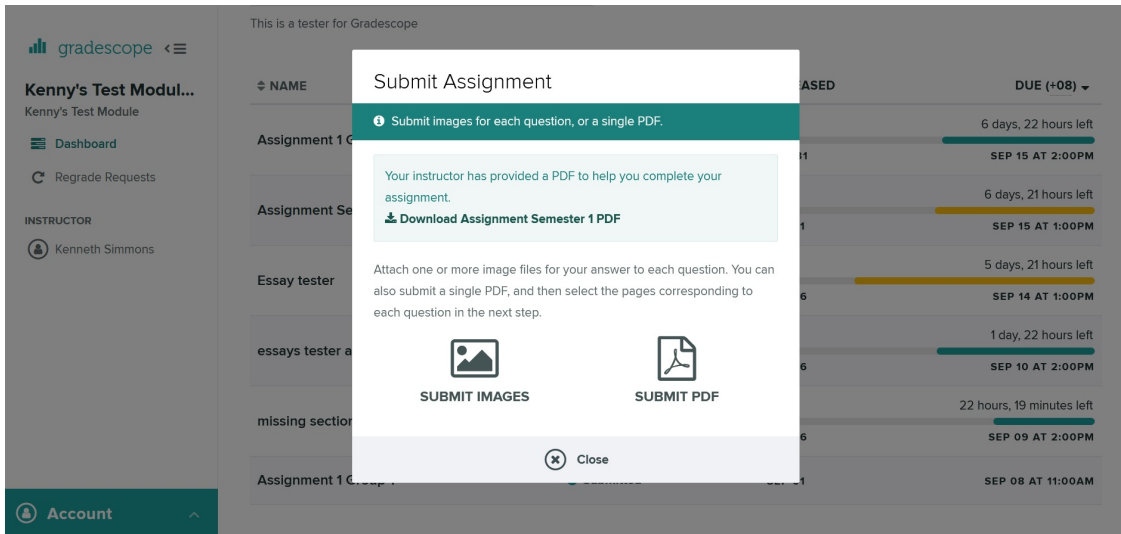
gradescope

Kenny's Test Modul...
Kenny's Test Module

Dashboard
Regrade Requests

INSTRUCTOR
Kenneth Simmons

Account

This is a tester for Gradescope

NAME
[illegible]ASED
DUE (+08)

Assignment 1 G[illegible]
6 days, 22 hours left
SEP 15 AT 2:00PM

Assignment Se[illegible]
6 days, 21 hours left
SEP 15 AT 1:00PM

Essay tester
5 days, 21 hours left
SEP 14 AT 1:00PM

essays tester a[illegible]
1 day, 22 hours left
SEP 10 AT 2:00PM

missing section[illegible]
22 hours, 19 minutes left
SEP 09 AT 2:00PM

Assignment 1 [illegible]
SEP 08 AT 11:00AM

Submit Assignment

Submit images for each question, or a single PDF.

Your instructor has provided a PDF to help you complete your assignment.
Download Assignment Semester 1 PDF

Attach one or more image files for your answer to each question. You can also submit a single PDF, and then select the pages corresponding to each question in the next step.

SUBMIT IMAGES
SUBMIT PDF

Close